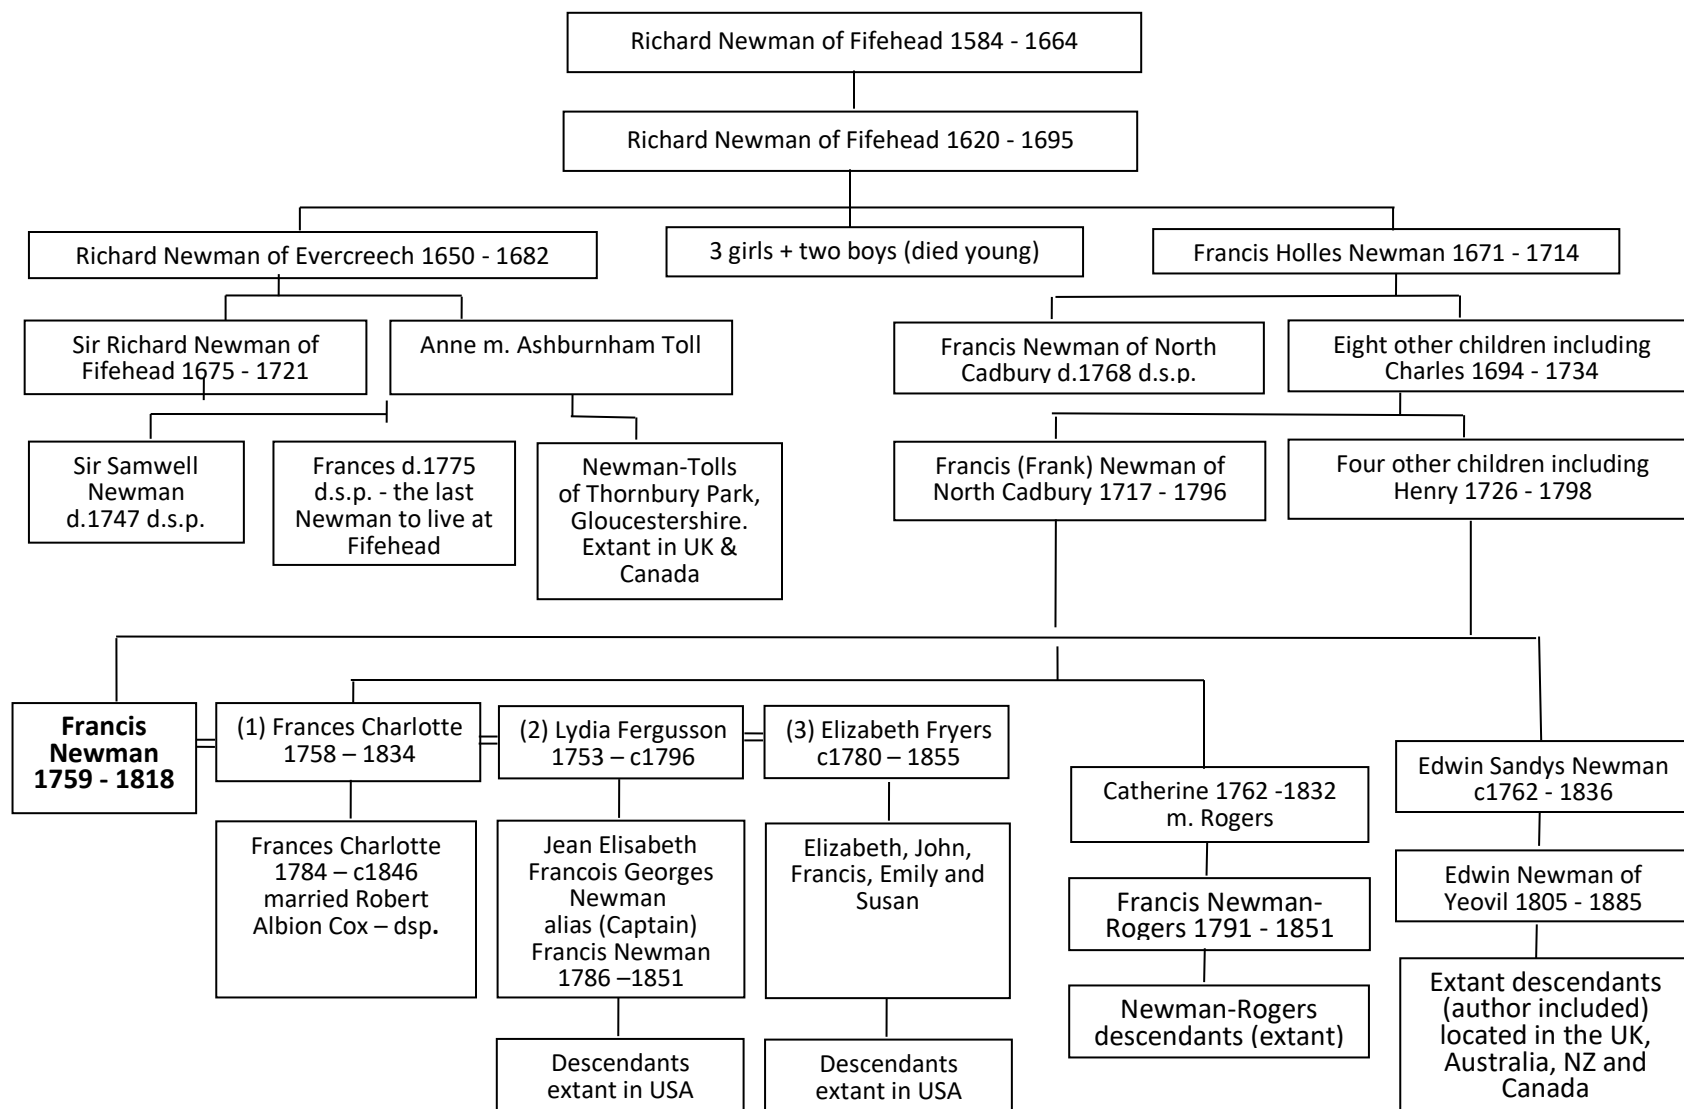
Richard Newman of Fifehead 1584 - 1664

Richard Newman of Fifehead 1620 - 1695

Richard Newman of Evercreech 1650 - 1682

3 girls + two boys (died young)

Francis Holles Newman 1671 - 1714

Sir Richard Newman of Fifehead 1675 - 1721

Anne m. Ashburnham Toll

Francis Newman of North Cadbury d.1768 d.s.p.

Eight other children including Charles 1694 - 1734

Sir Samwell Newman d.1747 d.s.p.

Frances d.1775 d.s.p. - the last Newman to live at Fifehead

Newman-Tolls of Thornbury Park, Gloucestershire. Extant in UK & Canada

Francis (Frank) Newman of North Cadbury 1717 - 1796

Four other children including Henry 1726 - 1798

**Francis Newman 1759 - 1818**

(1) Frances Charlotte 1758 – 1834

(2) Lydia Fergusson 1753 – c1796

(3) Elizabeth Fryers c1780 – 1855

Catherine 1762 -1832 m. Rogers

Edwin Sandys Newman c1762 - 1836

Frances Charlotte 1784 – c1846 married Robert Albion Cox – dsp.

Jean Elisabeth Francois Georges Newman alias (Captain) Francis Newman 1786 –1851

Elizabeth, John, Francis, Emily and Susan

Francis Newman-Rogers 1791 - 1851

Edwin Newman of Yeovil 1805 - 1885

Newman-Rogers descendants (extant)

Extant descendants (author included) located in the UK, Australia, NZ and Canada

Descendants extant in USA

Descendants extant in USA